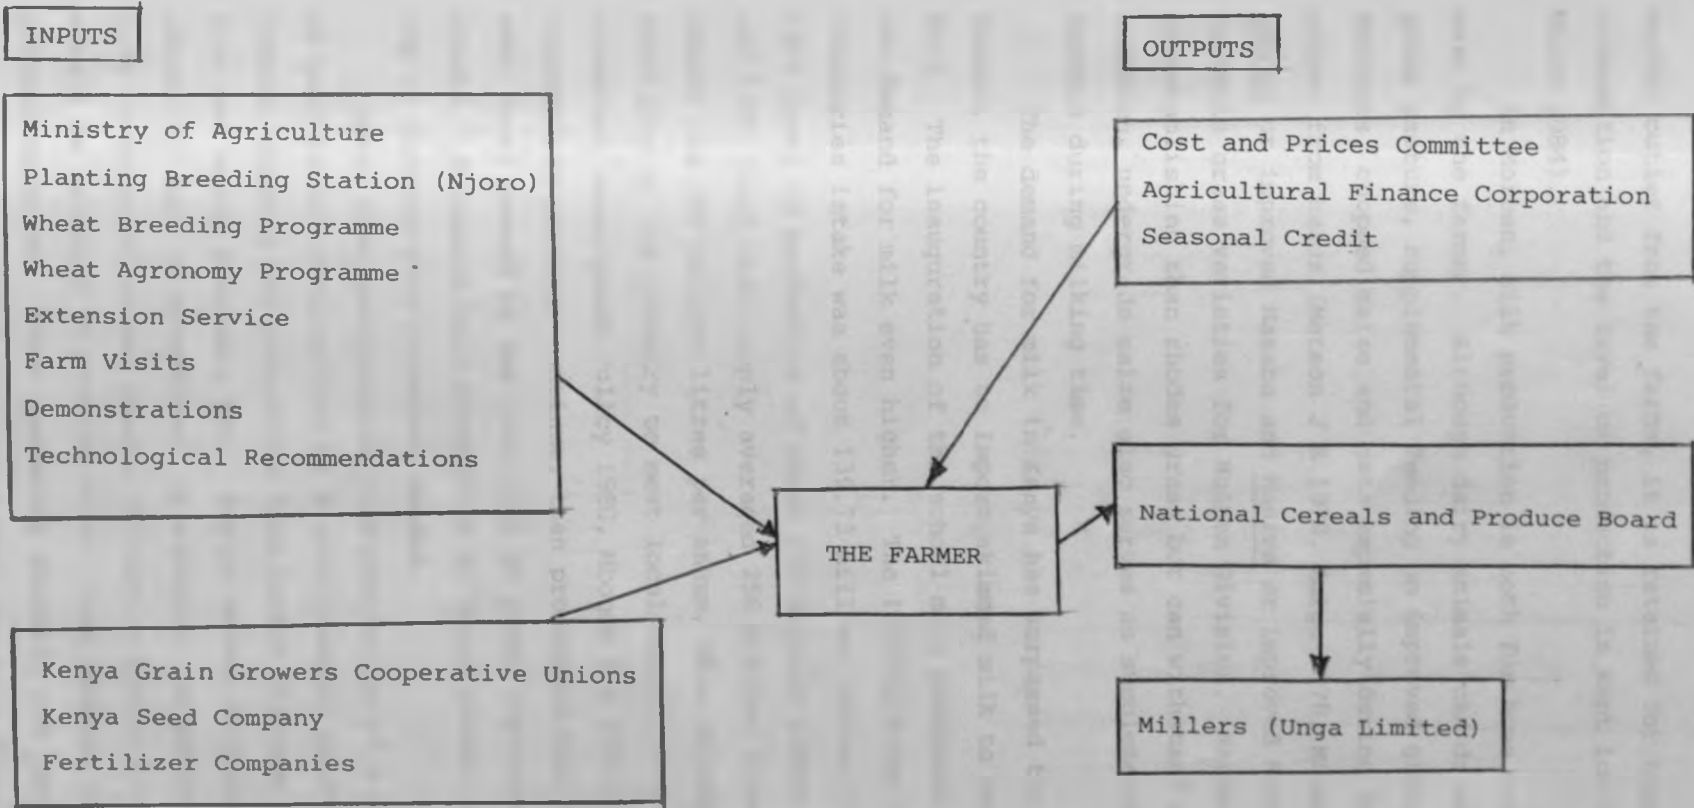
INPUTS

Ministry of Agriculture
Planting Breeding Station (Njoro)
Wheat Breeding Programme
Wheat Agronomy Programme
Extension Service
Farm Visits
Demonstrations
Technological Recommendations

Kenya Grain Growers Cooperative Unions
Kenya Seed Company
Fertilizer Companies

THE FARMER

OUTPUTS

Cost and Prices Committee
Agricultural Finance Corporation
Seasonal Credit

National Cereals and Produce Board

Millers (Unga Limited)